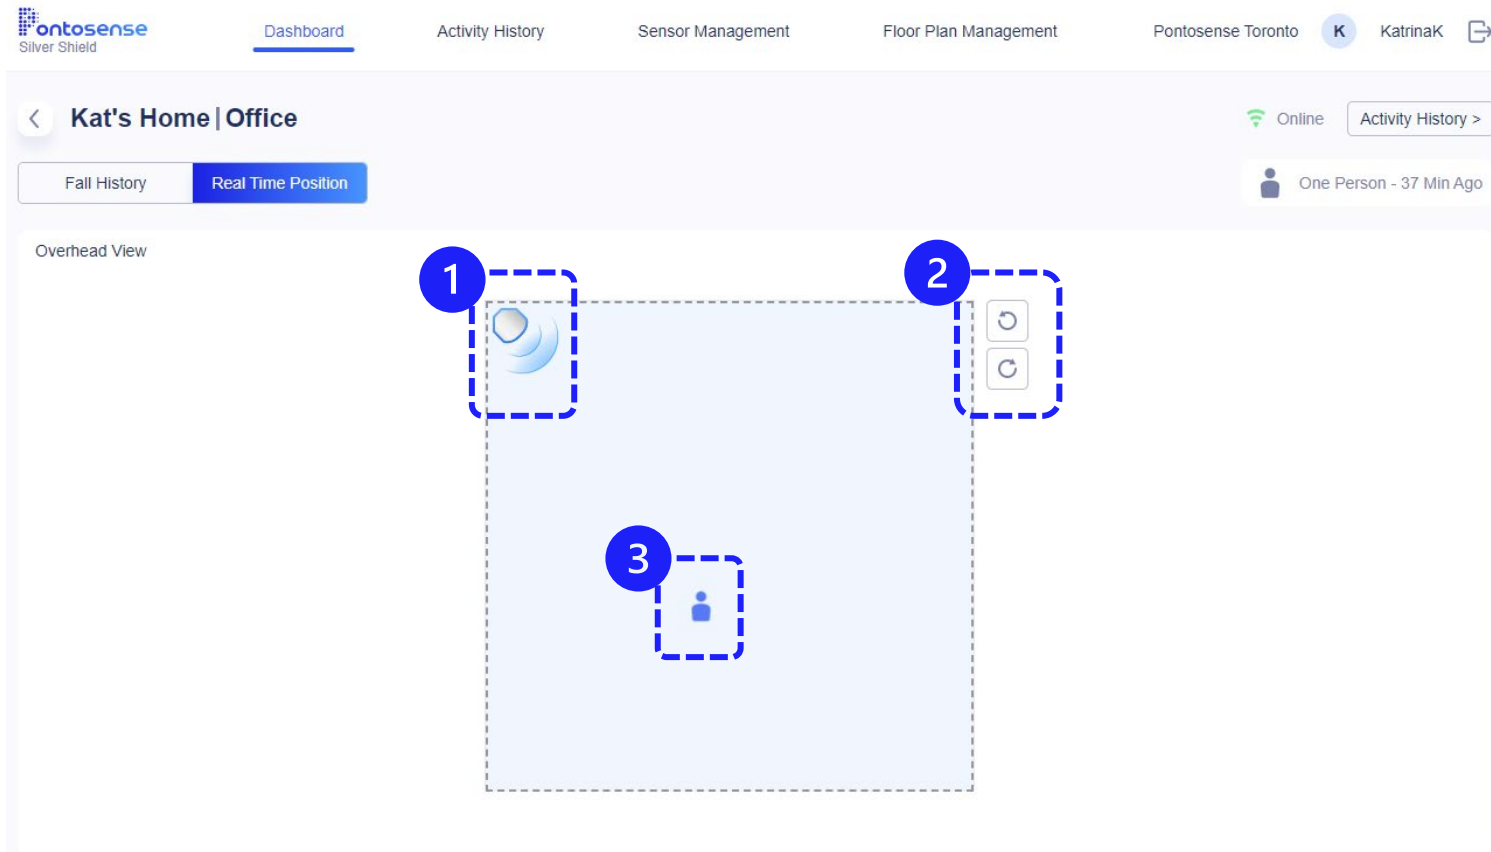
Pontosense
Silver Shield

Dashboard Activity History Sensor Management Floor Plan Management Pontosense Toronto K KatrinaK

Kat's Home | Office

Online Activity History >

Fall History Real Time Position

One Person - 37 Min Ago

Overhead View

1

2

3